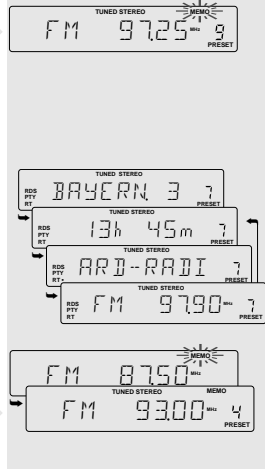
TUNED STEREO
MEMO
FM 97.25 MHz 9
PRESET

TUNED STEREO
RDS
PTY
RT
BAYERN 3 7
PRESET

TUNED STEREO
RDS
PTY
RT
13h 45m 7
PRESET

TUNED STEREO
RDS
PTY
RT
ARD-RADI 7
PRESET

TUNED STEREO
RDS
PTY
RT
FM 97.90 MHz 7
PRESET

MEMO
FM 87.50 MHz

TUNED STEREO
MEMO
FM 93.00 MHz 4
PRESET